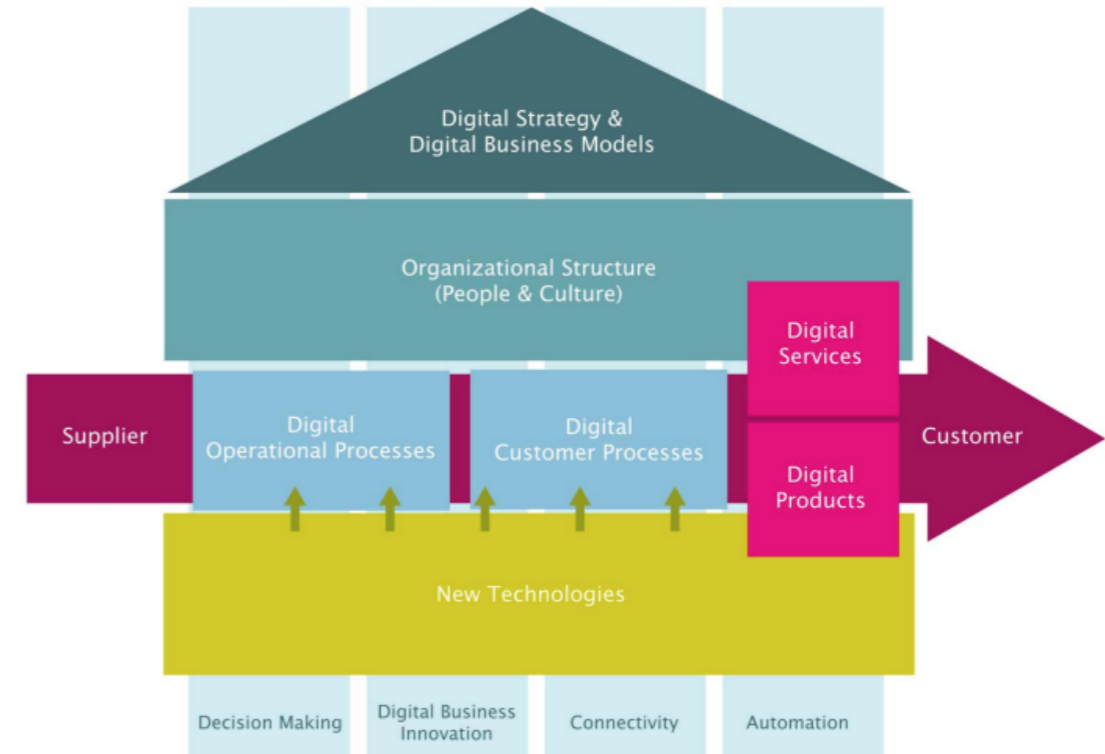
Digital Strategy &
Digital Business Models

Organizational Structure
(People & Culture)

Digital Services

Supplier

Digital Operational Processes

Digital Customer Processes

Customer

Digital Products

New Technologies

Decision Making

Digital Business Innovation

Connectivity

Automation